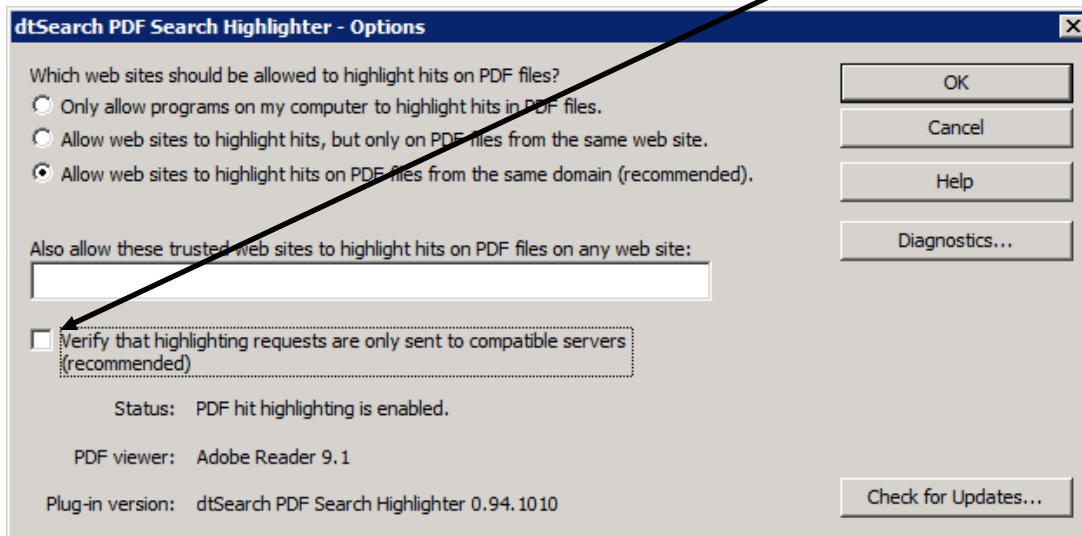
dtSearch PDF Search Highlighter - Options

Which web sites should be allowed to highlight hits on PDF files?

Only allow programs on my computer to highlight hits in PDF files.

Allow web sites to highlight hits, but only on PDF files from the same web site.

Allow web sites to highlight hits on PDF files from the same domain (recommended).

Also allow these trusted web sites to highlight hits on PDF files on any web site:

Verify that highlighting requests are only sent to compatible servers (recommended)

Status: PDF hit highlighting is enabled.

PDF viewer: Adobe Reader 9.1

Plug-in version: dtSearch PDF Search Highlighter 0.94.1010

OK

Cancel

Help

Diagnostics...

Check for Updates...